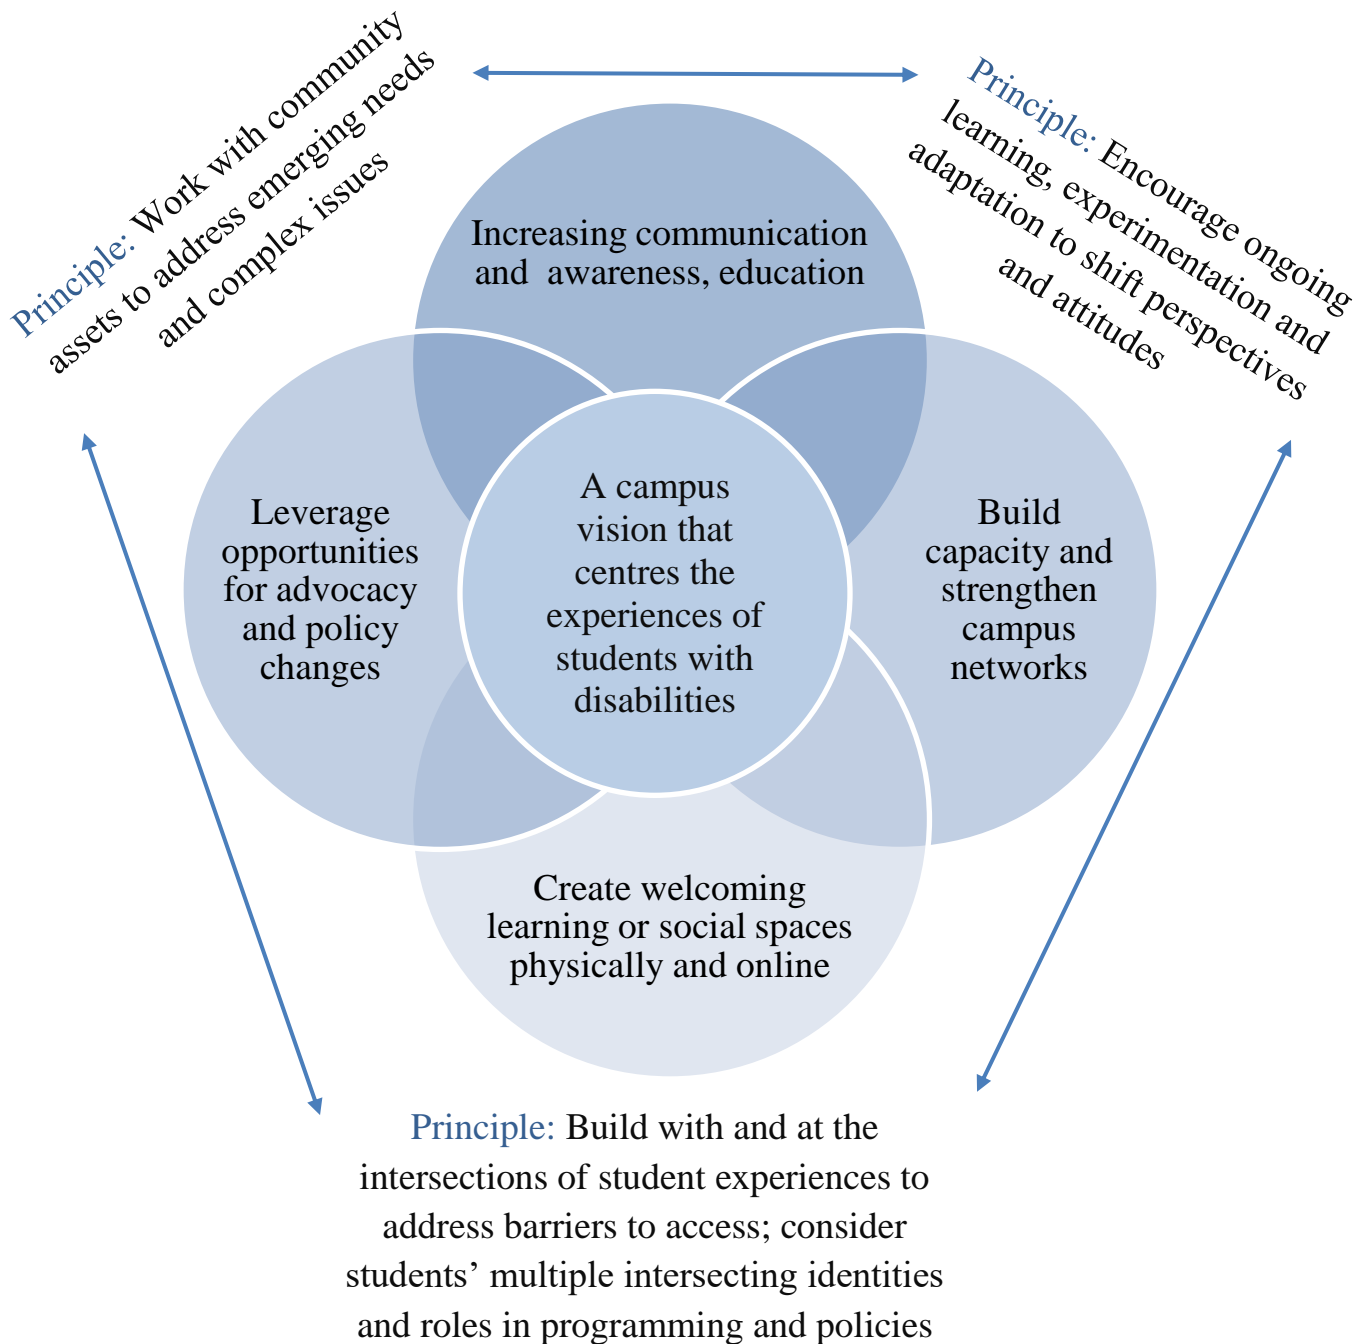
Principle: Work with community assets to address emerging needs and complex issues

Principle: Encourage ongoing learning, experimentation and adaptation to shift perspectives and attitudes

Increasing communication and awareness, education

Leverage opportunities for advocacy and policy changes

A campus vision that centres the experiences of students with disabilities

Build capacity and strengthen campus networks

Create welcoming learning or social spaces physically and online

Principle: Build with and at the intersections of student experiences to address barriers to access; consider students' multiple intersecting identities and roles in programming and policies